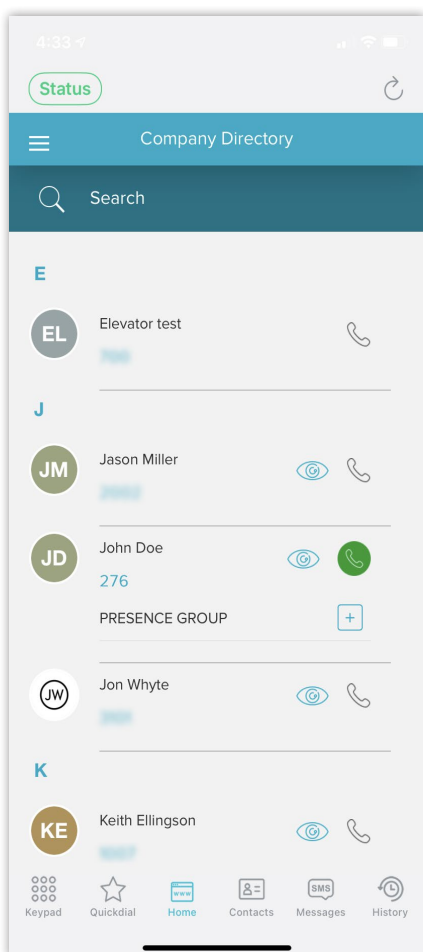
4:33

Status

Company Directory

Search

E

EL
Elevator test
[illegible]

J

JM
Jason Miller
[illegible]

JD
John Doe
276

PRESENCE GROUP

JW
Jon Whyte
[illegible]

K

KE
Keith Ellingson
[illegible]

Keypad Quickdial Home Contacts Messages History